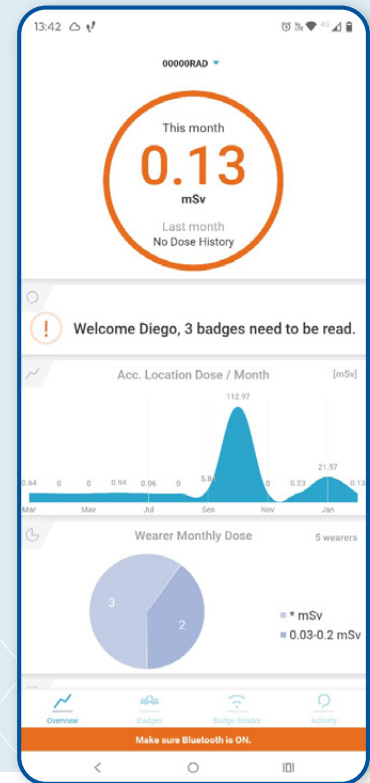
13:42

00000RAD

This month
0.13
mSv
Last month
No Dose History

Welcome Diego, 3 badges need to be read.

Acc. Location Dose / Month [mSv]

112.97
21.57
0.64 0 0 0.94 0.06 0 5.8 0 0.23 0.13
Mar May Jul Sep Nov Jan

Wearer Monthly Dose 5 wearers

3
2
* mSv
0.03-0.2 mSv

Overview Badges Badge Reader Activity

Make sure Bluetooth is ON.